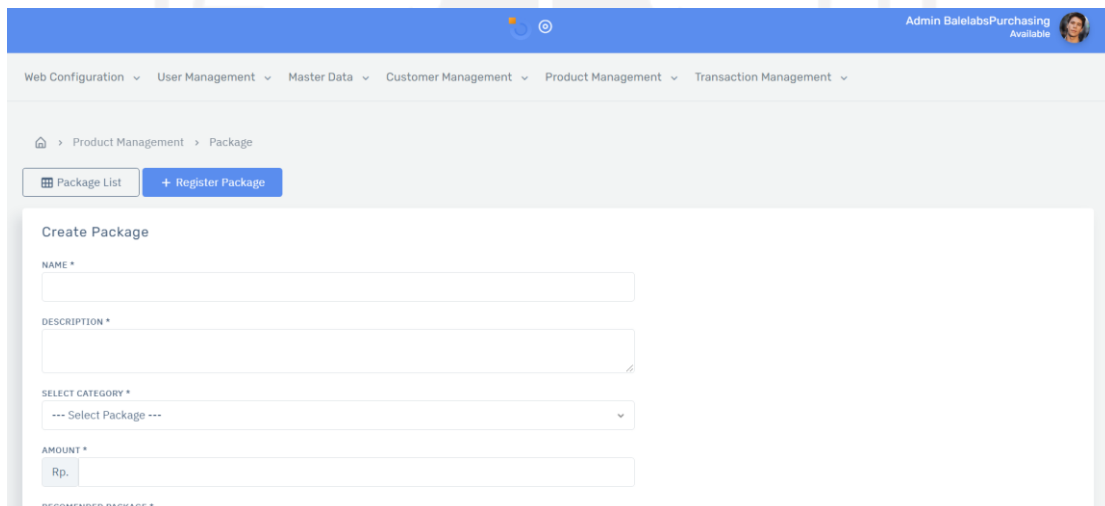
Admin BalelabsPurchasing
Available

Web Configuration ⌄ User Management ⌄ Master Data ⌄ Customer Management ⌄ Product Management ⌄ Transaction Management ⌄

> Product Management > Package

Package List
+ Register Package

Create Package

NAME *

DESCRIPTION *

SELECT CATEGORY *
--- Select Package ---

AMOUNT *
Rp.

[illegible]